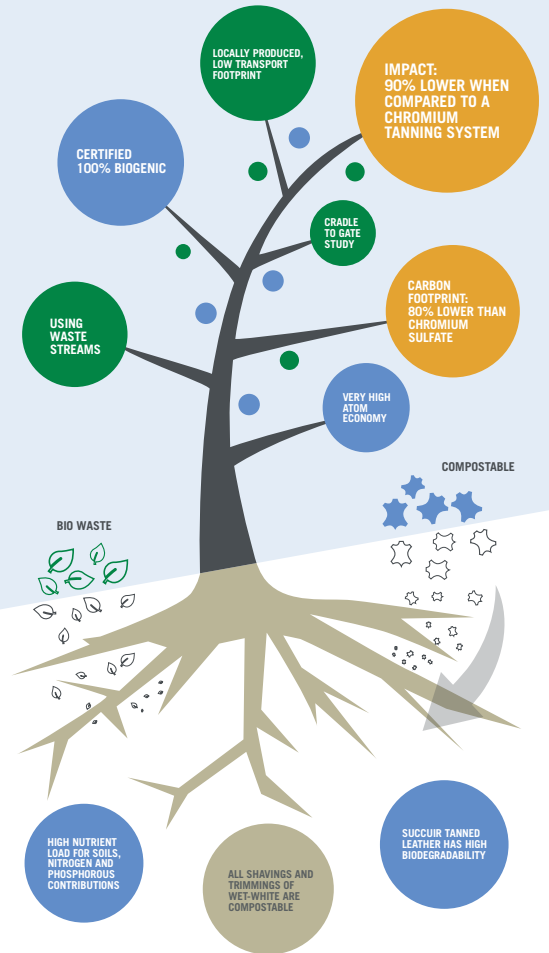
LOCALLY PRODUCED, LOW TRANSPORT FOOTPRINT

IMPACT: 90% LOWER WHEN COMPARED TO A CHROMIUM TANNING SYSTEM

CERTIFIED 100% BIOGENIC

CRADLE TO GATE STUDY

CARBON FOOTPRINT: 80% LOWER THAN CHROMIUM SULFATE

USING WASTE STREAMS

VERY HIGH ATOM ECONOMY

COMPOSTABLE

BIO WASTE

HIGH NUTRIENT LOAD FOR SOILS, NITROGEN AND PHOSPHOROUS CONTRIBUTIONS

ALL SHAVINGS AND TRIMMINGS OF WET-WHITE ARE COMPOSTABLE

SUCCUIR TANNED LEATHER HAS HIGH BIODEGRADABILITY